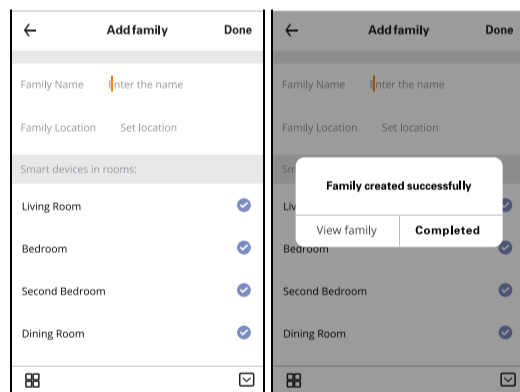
Add family
Done

Family Name Enter the name

Family Location Set location

Smart devices in rooms:

Living Room

Bedroom

Second Bedroom

Dining Room

Add family
Done

Family Name Enter the name

Family Location Set location

Sm

Liv

Bedroom

Family created successfully

View family
Completed

Second Bedroom

Dining Room